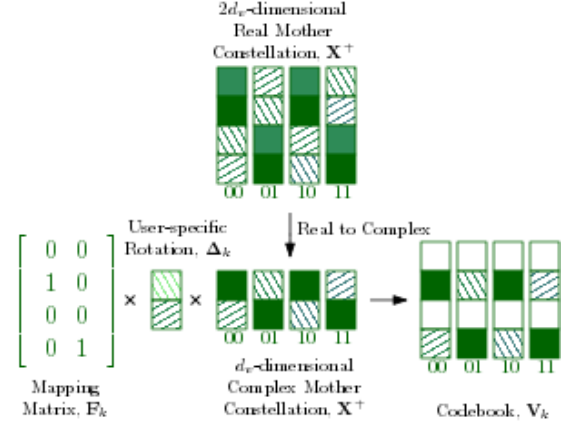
$2d_v$-dimensional Real Mother Constellation, $\mathbf{X}^+$

00 01 10 11

Real to Complex

User-specific Rotation, $\mathbf{\Delta}_k$

$\begin{bmatrix} 0 & 0 \\ 1 & 0 \\ 0 & 0 \\ 0 & 1 \end{bmatrix}$

$\times$ $\times$

00 01 10 11

00 01 10 11

$d_v$-dimensional Complex Mother Constellation, $\mathbf{X}^+$

Mapping Matrix, $\mathbf{F}_k$

Codebook, $\mathbf{V}_k$